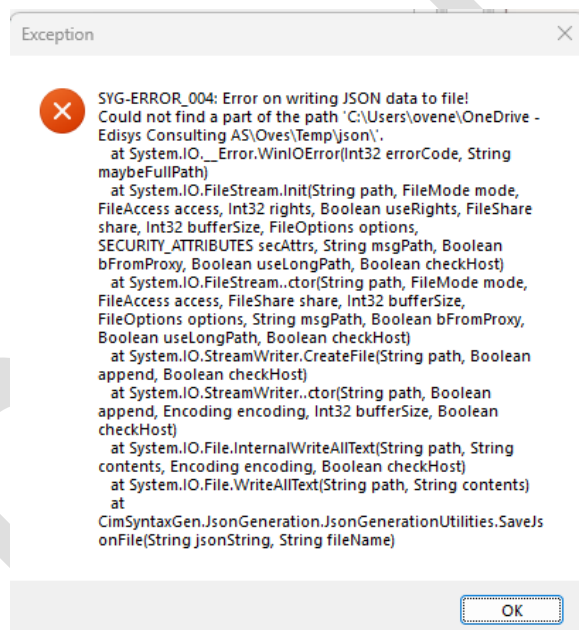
Exception

SYG-ERROR_004: Error on writing JSON data to file!
Could not find a part of the path 'C:\Users\ovene\OneDrive - Edisys Consulting AS\Oves\Temp\json\'.
at System.IO.__Error.WinIOError(Int32 errorCode, String maybeFullPath)
at System.IO.FileStream.Init(String path, FileMode mode, FileAccess access, Int32 rights, Boolean useRights, FileShare share, Int32 bufferSize, FileOptions options, SECURITY_ATTRIBUTES secAttrs, String msgPath, Boolean bFromProxy, Boolean useLongPath, Boolean checkHost)
at System.IO.FileStream..ctor(String path, FileMode mode, FileAccess access, FileShare share, Int32 bufferSize, FileOptions options, String msgPath, Boolean bFromProxy, Boolean useLongPath, Boolean checkHost)
at System.IO.StreamWriter.CreateFile(String path, Boolean append, Boolean checkHost)
at System.IO.StreamWriter..ctor(String path, Boolean append, Encoding encoding, Int32 bufferSize, Boolean checkHost)
at System.IO.File.InternalWriteAllText(String path, String contents, Encoding encoding, Boolean checkHost)
at System.IO.File.WriteAllText(String path, String contents)
at CimSyntaxGen.JsonGeneration.JsonGenerationUtilities.SaveJsonFile(String jsonString, String fileName)

OK